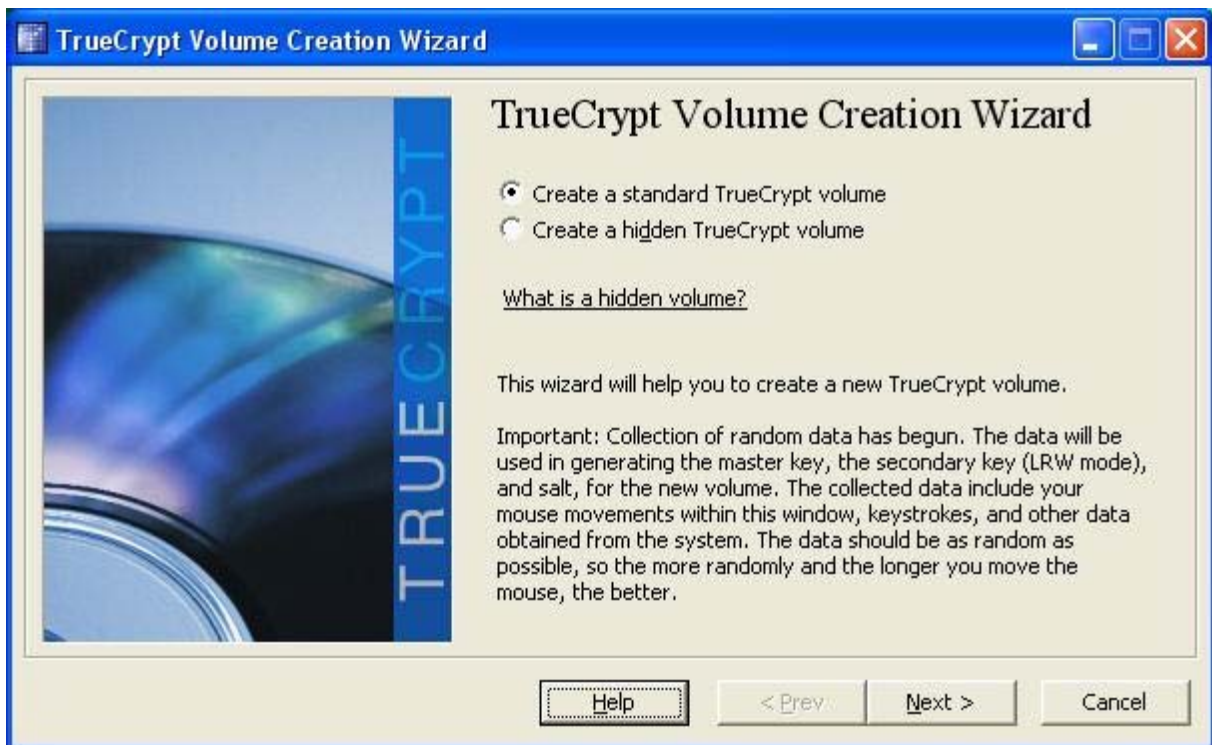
TrueCrypt Volume Creation Wizard

TRUECRYPT

TrueCrypt Volume Creation Wizard

Create a standard TrueCrypt volume
Create a hidden TrueCrypt volume

What is a hidden volume?

This wizard will help you to create a new TrueCrypt volume.

Important: Collection of random data has begun. The data will be used in generating the master key, the secondary key (LRW mode), and salt, for the new volume. The collected data include your mouse movements within this window, keystrokes, and other data obtained from the system. The data should be as random as possible, so the more randomly and the longer you move the mouse, the better.

Help | < Prev | Next > | Cancel